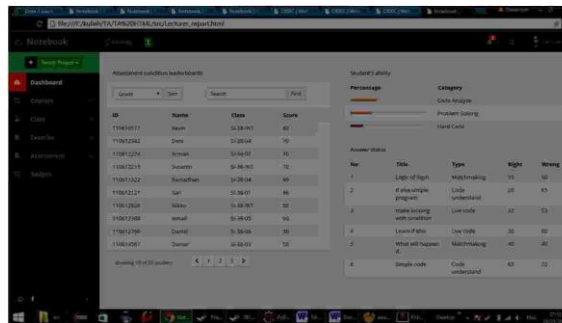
file:///F:/kuliah/TA/TANUSH/TML/src/Lecturer_report.html

Notebook

Search Project +

Dashboard

Courses

Class

Favorites

Assessment

Badges

Assessment condition leaderboards

Grade Sort Search Find

| ID | Name | Class | Score |
|---|---|---|---|
| 110610177 | Kevin | SI-36-INT | 82 |
| 110612342 | Dani | SI-36-04 | 78 |
| 110612274 | Arman | SI-36-03 | 78 |
| 110612215 | Susanto | SI-36-INT | 76 |
| 110611322 | Ramadhan | SI-36-04 | 66 |
| 110612127 | Sari | SI-36-01 | 66 |
| 110612826 | Wanu | SI-36-INT | 66 |
| 110612388 | Ismail | SI-36-05 | 64 |
| 110612799 | Daniel | SI-36-06 | 60 |
| 110614567 | Danan | SI-36-03 | 58 |

Showing 1 to 10 of 20 entries 1 2 3

Student's ability

| Percentage | Category |
|---|---|
| | Code Analyze |
| | Problem Solving |
| | Hard Code |

Answer status

| No | Title | Type | Right | Wrong |
|---|---|---|---|---|
| 1 | Logic of Sign | Matchmaking | 55 | 30 |
| 2 | If else simple program | Code understand | 20 | 65 |
| 3 | make looping with condition | Live code | 32 | 53 |
| 4 | Learn if else | Live code | 35 | 50 |
| 5 | What will happen if... | Matchmaking | 45 | 40 |
| 6 | Simple code | Code understand | 63 | 22 |